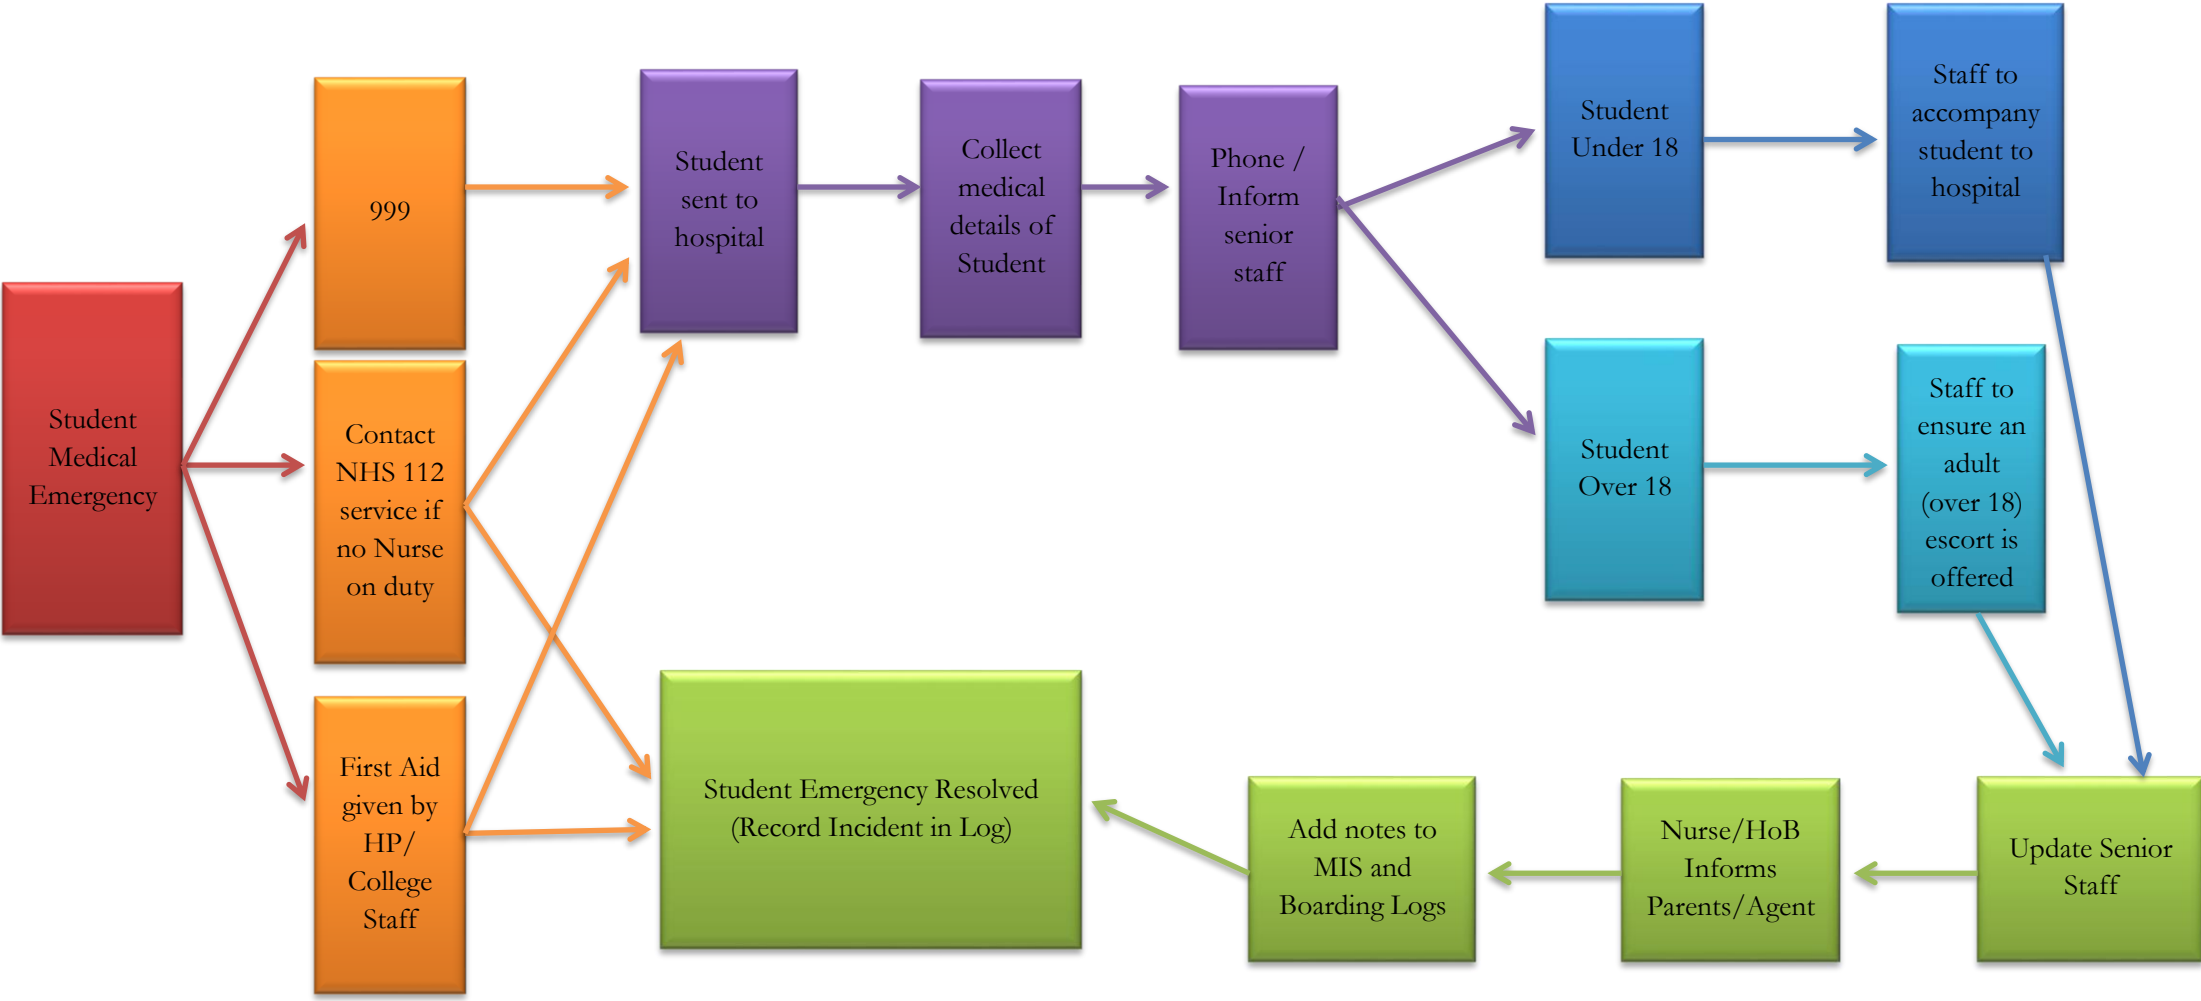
Student Medical Emergency

999

Contact NHS 112 service if no Nurse on duty

First Aid given by HP/ College Staff

Student sent to hospital

Collect medical details of Student

Phone / Inform senior staff

Student Under 18

Staff to accompany student to hospital

Student Over 18

Staff to ensure an adult (over 18) escort is offered

Update Senior Staff

Nurse/HoB Informs Parents/Agent

Add notes to MIS and Boarding Logs

Student Emergency Resolved (Record Incident in Log)